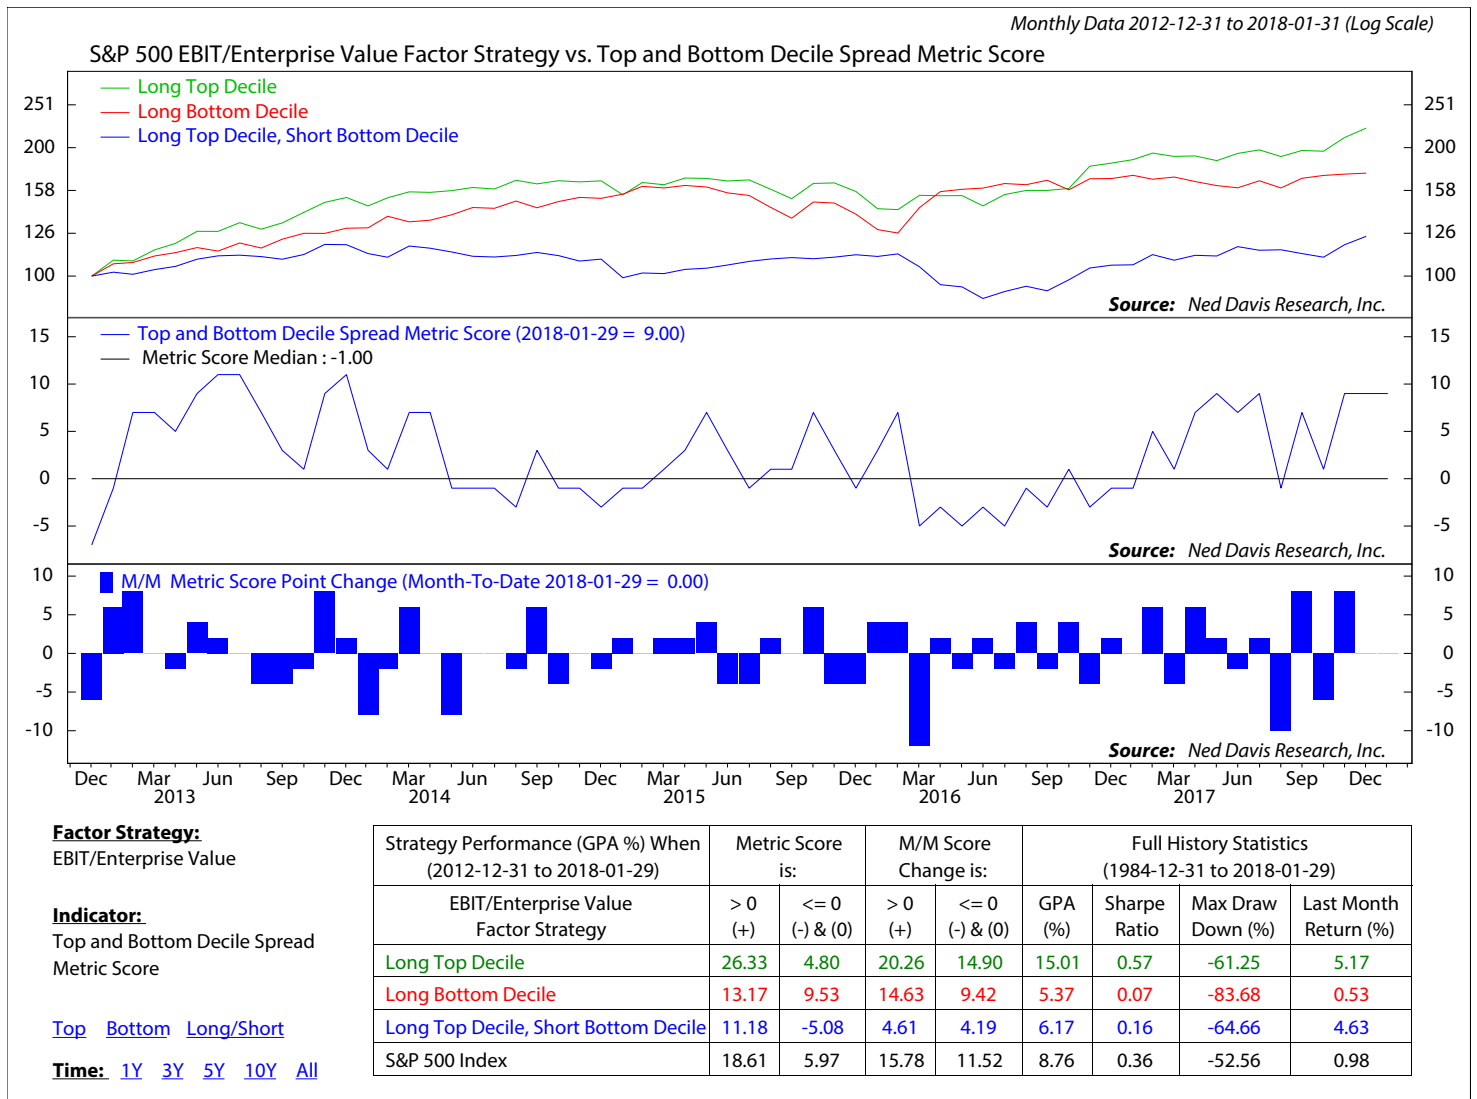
Monthly Data 2012-12-31 to 2018-01-31 (Log Scale)

S&P 500 EBIT/Enterprise Value Factor Strategy vs. Top and Bottom Decile Spread Metric Score

Long Top Decile
Long Bottom Decile
Long Top Decile, Short Bottom Decile

251 200 158 126 100

Source: Ned Davis Research, Inc.

Top and Bottom Decile Spread Metric Score (2018-01-29 = 9.00)
Metric Score Median : -1.00

15 10 5 0 -5

Source: Ned Davis Research, Inc.

M/M Metric Score Point Change (Month-To-Date 2018-01-29 = 0.00)

10 5 0 -5 -10

Source: Ned Davis Research, Inc.

Dec Mar 2013 Jun Sep Dec Mar 2014 Jun Sep Dec Mar 2015 Jun Sep Dec Mar 2016 Jun Sep Dec Mar 2017 Jun Sep Dec

Factor Strategy:
EBIT/Enterprise Value

Indicator:
Top and Bottom Decile Spread Metric Score

Top Bottom Long/Short

Time: 1Y 3Y 5Y 10Y All

| Strategy Performance (GPA %) When (2012-12-31 to 2018-01-29) | Metric Score is: | | M/M Score Change is: | | Full History Statistics (1984-12-31 to 2018-01-29) | | | |
|---|---|---|---|---|---|---|---|---|
| EBIT/Enterprise Value Factor Strategy | > 0 (+) | <= 0 (-) & (0) | > 0 (+) | <= 0 (-) & (0) | GPA (%) | Sharpe Ratio | Max Draw Down (%) | Last Month Return (%) |
| Long Top Decile | 26.33 | 4.80 | 20.26 | 14.90 | 15.01 | 0.57 | -61.25 | 5.17 |
| Long Bottom Decile | 13.17 | 9.53 | 14.63 | 9.42 | 5.37 | 0.07 | -83.68 | 0.53 |
| Long Top Decile, Short Bottom Decile | 11.18 | -5.08 | 4.61 | 4.19 | 6.17 | 0.16 | -64.66 | 4.63 |
| S&P 500 Index | 18.61 | 5.97 | 15.78 | 11.52 | 8.76 | 0.36 | -52.56 | 0.98 |